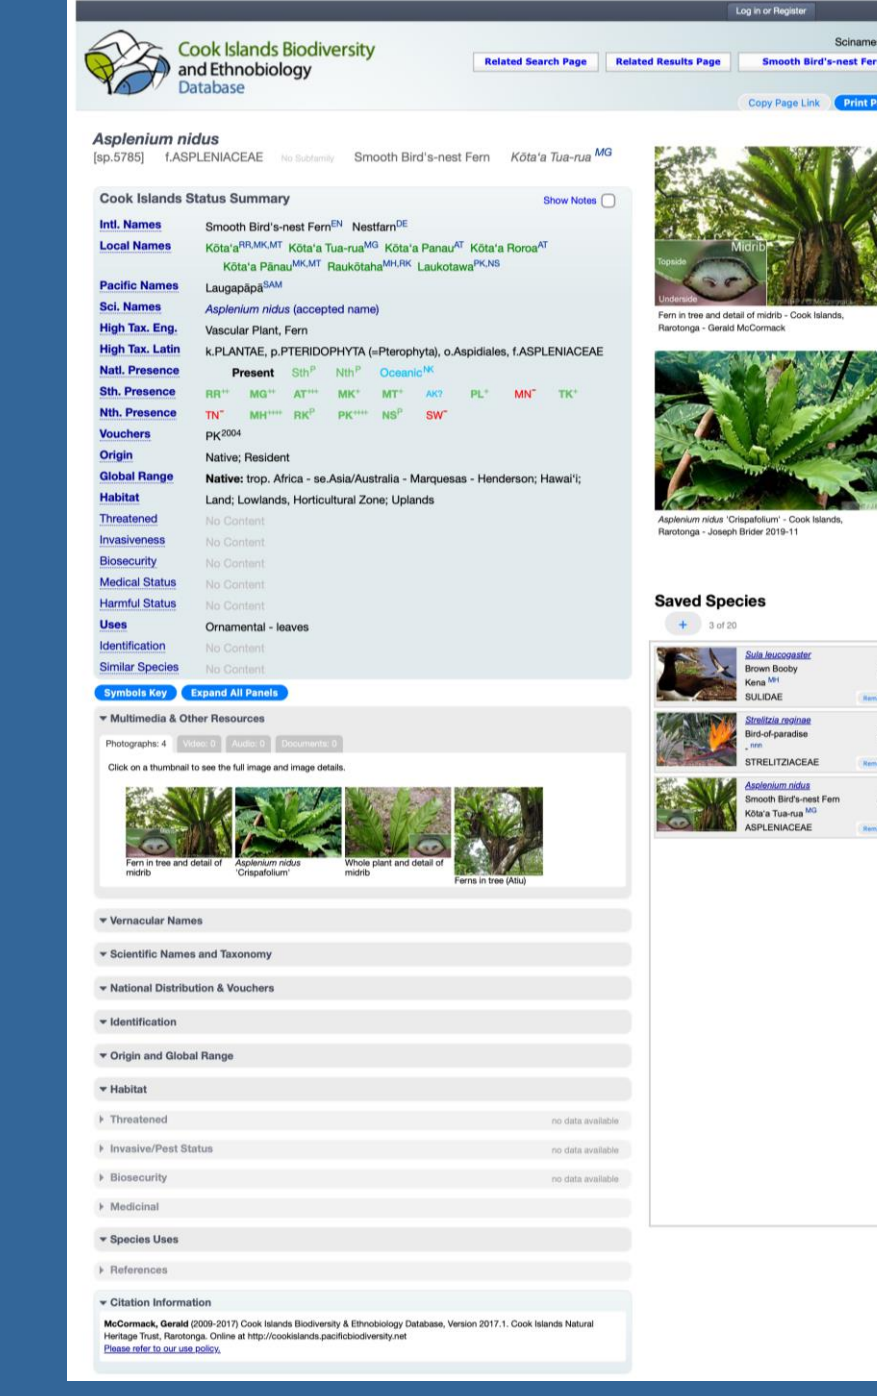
Log in or Register

Sciname

Cook Islands Biodiversity and Ethnobiology Database

Related Search Page | Related Results Page | Smooth Bird's-nest Fer

Copy Page Link | Print P

Asplenium nidus
[sp.5785] f.ASPLENIACEAE No Subfamily Smooth Bird's-nest Fern Kōta'a Tua-rua $^{MG}$

Cook Islands Status Summary Show Notes

| | |
|---|---|
| Intl. Names | Smooth Bird's-nest Fern$^{EN}$ Nestfarn$^{DE}$ |
| Local Names | Kōta'a$^{RR,MK,MT}$ Kōta'a Tua-rua$^{MG}$ Kōta'a Panau$^{AT}$ Kōta'a Roroa$^{AT}$ Kōta'a Pānau$^{MK,MT}$ Raukōtaha$^{MH,RK}$ Laukotawa$^{PK,NS}$ |
| Pacific Names | Laugapāpā$^{SAM}$ |
| Sci. Names | Asplenium nidus (accepted name) |
| High Tax. Eng. | Vascular Plant, Fern |
| High Tax. Latin | k.PLANTAE, p.PTERIDOPHYTA (=Pterophyta), o.Aspidiales, f.ASPLENIACEAE |
| Natl. Presence | Present Sth$^{P}$ Nth$^{P}$ Oceanic$^{NK}$ |
| Sth. Presence | RR$^{++}$ MG$^{++}$ AT$^{+++}$ MK$^{+}$ MT$^{+}$ AK? PL$^{+}$ MN$^{-}$ TK$^{+}$ |
| Nth. Presence | TN$^{-}$ MH$^{++++}$ RK$^{P}$ PK$^{++++}$ NS$^{P}$ SW$^{-}$ |
| Vouchers | PK$^{2004}$ |
| Origin | Native; Resident |
| Global Range | Native: trop. Africa - se.Asia/Australia - Marquesas - Henderson; Hawai'i; |
| Habitat | Land; Lowlands, Horticultural Zone; Uplands |
| Threatened | No Content |
| Invasiveness | No Content |
| Biosecurity | No Content |
| Medical Status | No Content |
| Harmful Status | No Content |
| Uses | Ornamental - leaves |
| Identification | No Content |
| Similar Species | No Content |

Symbols Key | Expand All Panels

▾ Multimedia & Other Resources

Photographs: 4 | Video: 0 | Audio: 0 | Documents: 0

Click on a thumbnail to see the full image and image details.

Fern in tree and detail of midrib
Asplenium nidus 'Crispafolium'
Whole plant and detail of midrib
Ferns in tree (Atiu)

▾ Vernacular Names
▾ Scientific Names and Taxonomy
▾ National Distribution & Vouchers
▾ Identification
▾ Origin and Global Range
▾ Habitat
▸ Threatened no data available
▸ Invasive/Pest Status no data available
▸ Biosecurity no data available
▸ Medicinal
▾ Species Uses
▸ References
▾ Citation Information

McCormack, Gerald (2009-2017) Cook Islands Biodiversity & Ethnobiology Database, Version 2017.1. Cook Islands Natural Heritage Trust, Rarotonga. Online at http://cookislands.pacificbiodiversity.net
Please refer to our use policy.

Midrib
Topside
Underside
Fern in tree and detail of midrib - Cook Islands, Rarotonga - Gerald McCormack

Asplenium nidus 'Crispafolium' - Cook Islands, Rarotonga - Joseph Brider 2019-11

Saved Species
+ 3 of 20

Sula leucogaster
Brown Booby
Kena $^{MH}$
SULIDAE

Strelitzia reginae
Bird-of-paradise
- nnn
STRELITZIACEAE

Asplenium nidus
Smooth Bird's-nest Fern
Kōta'a Tua-rua $^{MG}$
ASPLENIACEAE